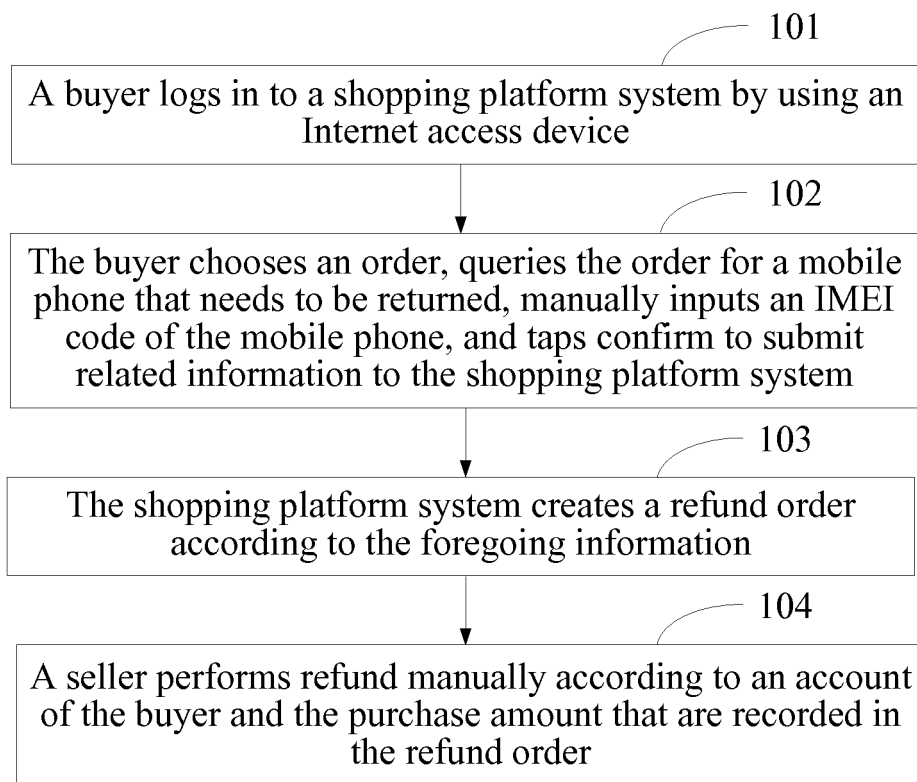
101

A buyer logs in to a shopping platform system by using an Internet access device

102

The buyer chooses an order, queries the order for a mobile phone that needs to be returned, manually inputs an IMEI code of the mobile phone, and taps confirm to submit related information to the shopping platform system

103

The shopping platform system creates a refund order according to the foregoing information

104

A seller performs refund manually according to an account of the buyer and the purchase amount that are recorded in the refund order